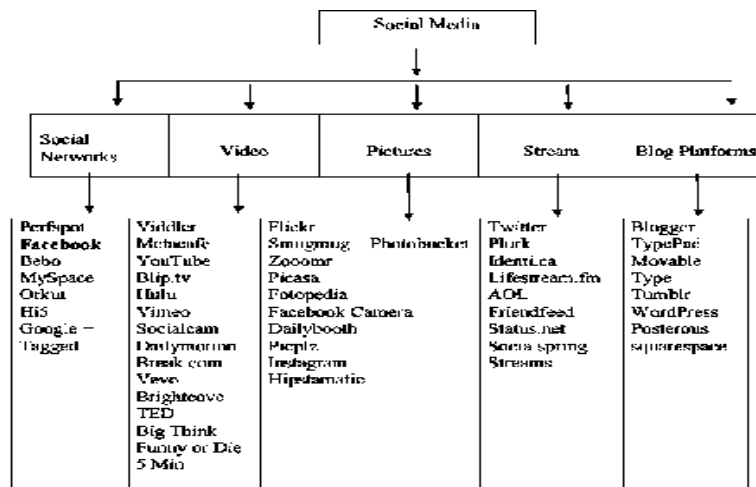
Social Media

Social Networks

Video

Pictures

Stream

Blog Platforms

Perfspot
Facebook
Bebo
MySpace
Orkut
Hi5
Google +
Tagged

Viddler
Metacafe
YouTube
Blip.tv
Hulu
Vimeo
Socialcam
Dailymotion
Break.com
Vevo
Brightcove
TED
Big Think
Funny or Die
5 Min

Flickr
Smugmug Photobucket
Zooomr
Picasa
Fotopedia
Facebook Camera
Dailybooth
Picplz
Instagram
Hipstamatic

Twitter
Plurk
Identi.ca
Lifestream.fm
AOL
Friendfeed
Status.net
Socia spring
Streams

Blogger
TypePad
Movable Type
Tumblr
WordPress
Posterous
squarespace